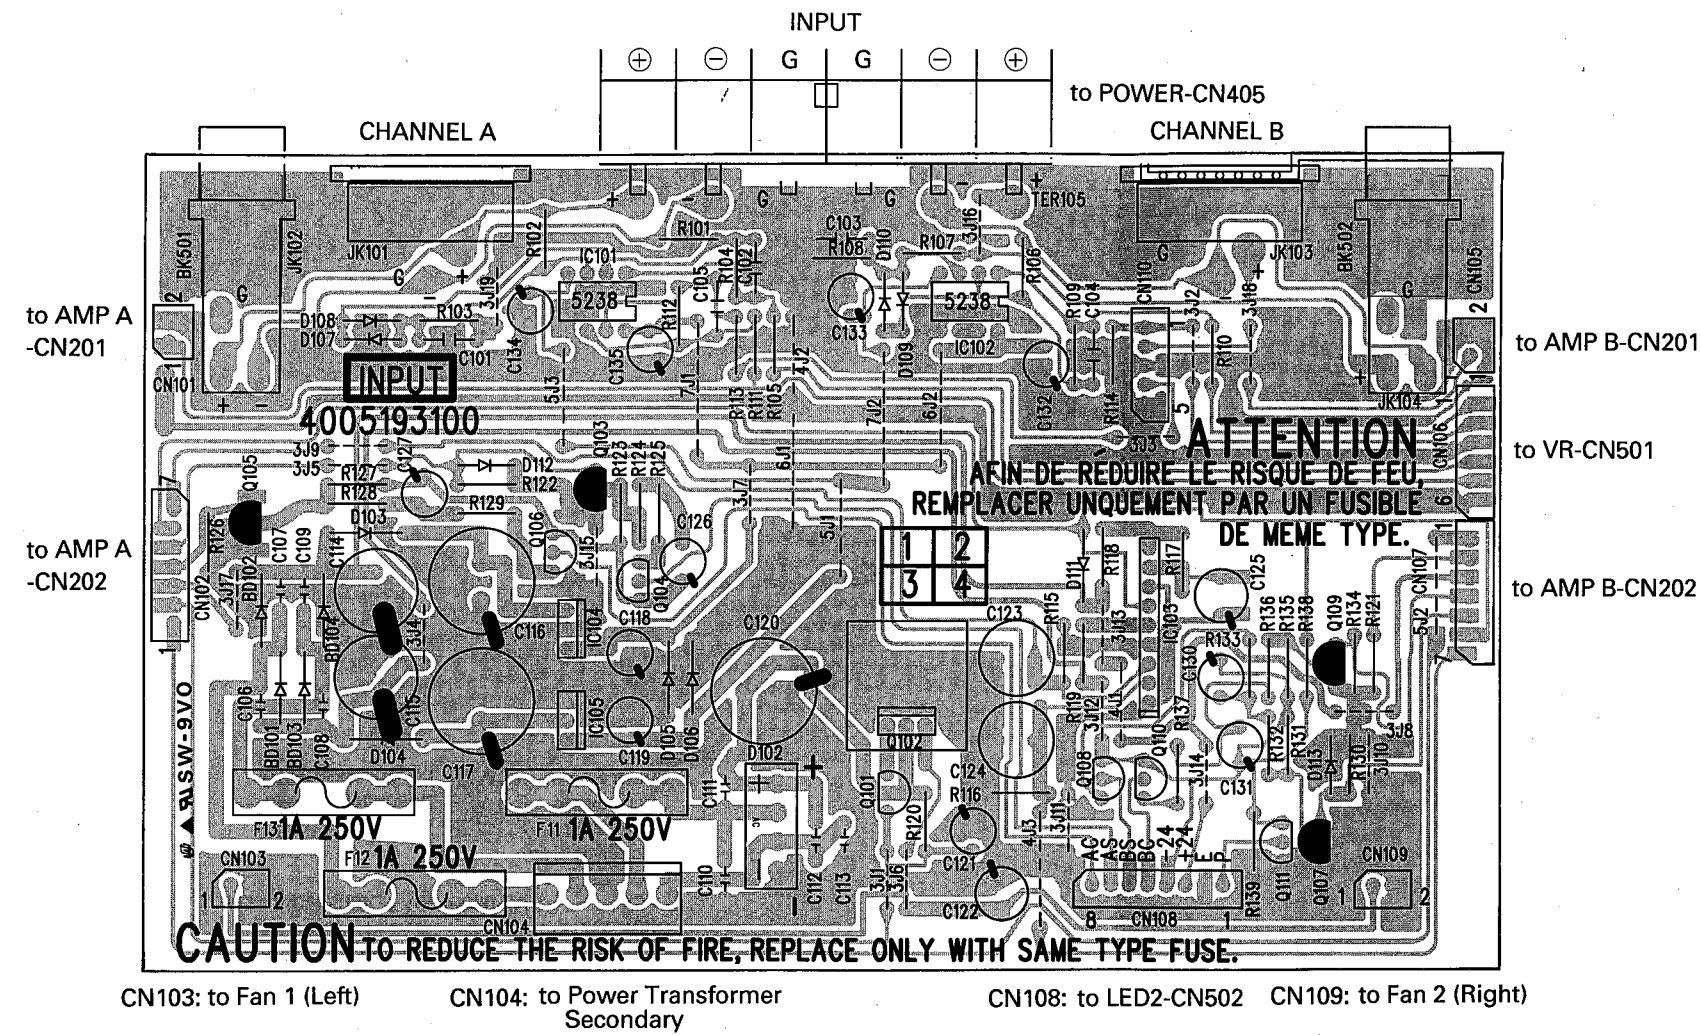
INPUT

| $\oplus$ | $\ominus$ | G | G | $\ominus$ | $\oplus$ |
|---|---|---|---|---|---|

to POWER-CN405

CHANNEL A

CHANNEL B

to AMP A -CN201

to AMP B-CN201

to VR-CN501

to AMP A -CN202

to AMP B-CN202

BK501 JK102 JK101 G R102 R101 IC101 5238 R104 C102 C105 R112 C135 C134 3J19 R103 D108 D107 C101 CN101 G C103 R108 D10 R107 3J16 TER105 R106 R109 C104 CN110 3J2 3J18 JK103 BK502 CN105 5238 IC102 C133 D109 C132 R114 R110 3J3 JK104 CN106 G 2

INPUT

4005193100

3J9 3J5 R127 R128 C127 D112 R122 Q103 R123 R124 R125 R129 Q106 C126 3J15 Q104 D103 Q105 R126 C107 C109 C114 CN102 BK102 3J17 BD102 BD104 3J4 C116 IC104 C118 C120 5J3 7J1 R113 R111 R105 4J2 7J2 6J2 6J1 3J7 5J1

ATTENTION
AFIN DE REDUIRE LE RISQUE DE FEU, REMPLACER UNIQUEMENT PAR UN FUSIBLE DE MEME TYPE.

1 2 3 4

D111 R118 R117 C125 3J13 IC103 C123 R15 R136 R135 R138 Q109 R134 R121 CN107 5J2 R133 C130 R119 3J12 4J1 Q110 R137 Q102 C124 Q108 3J14 C131 R132 R131 D113 R130 3J10 3J8

RLSW-9VO

C106 BD101 BD103 C108 C115 D104 C117 IC105 C119 D105 D106 D102 C111 Q101 R120 R116 C121 4J3 3J11 AC AS BS BC -24 +24 E P

F13 1A 250V   F11 1A 250V   F12 1A 250V

CN103 1 2 CN104 C110 C112 C113 3J1 3J6 C122 8 CN108 1 R139 Q111 Q107 CN109 1 2

CAUTION TO REDUCE THE RISK OF FIRE, REPLACE ONLY WITH SAME TYPE FUSE.

CN103: to Fan 1 (Left)   CN104: to Power Transformer Secondary   CN108: to LED2-CN502   CN109: to Fan 2 (Right)